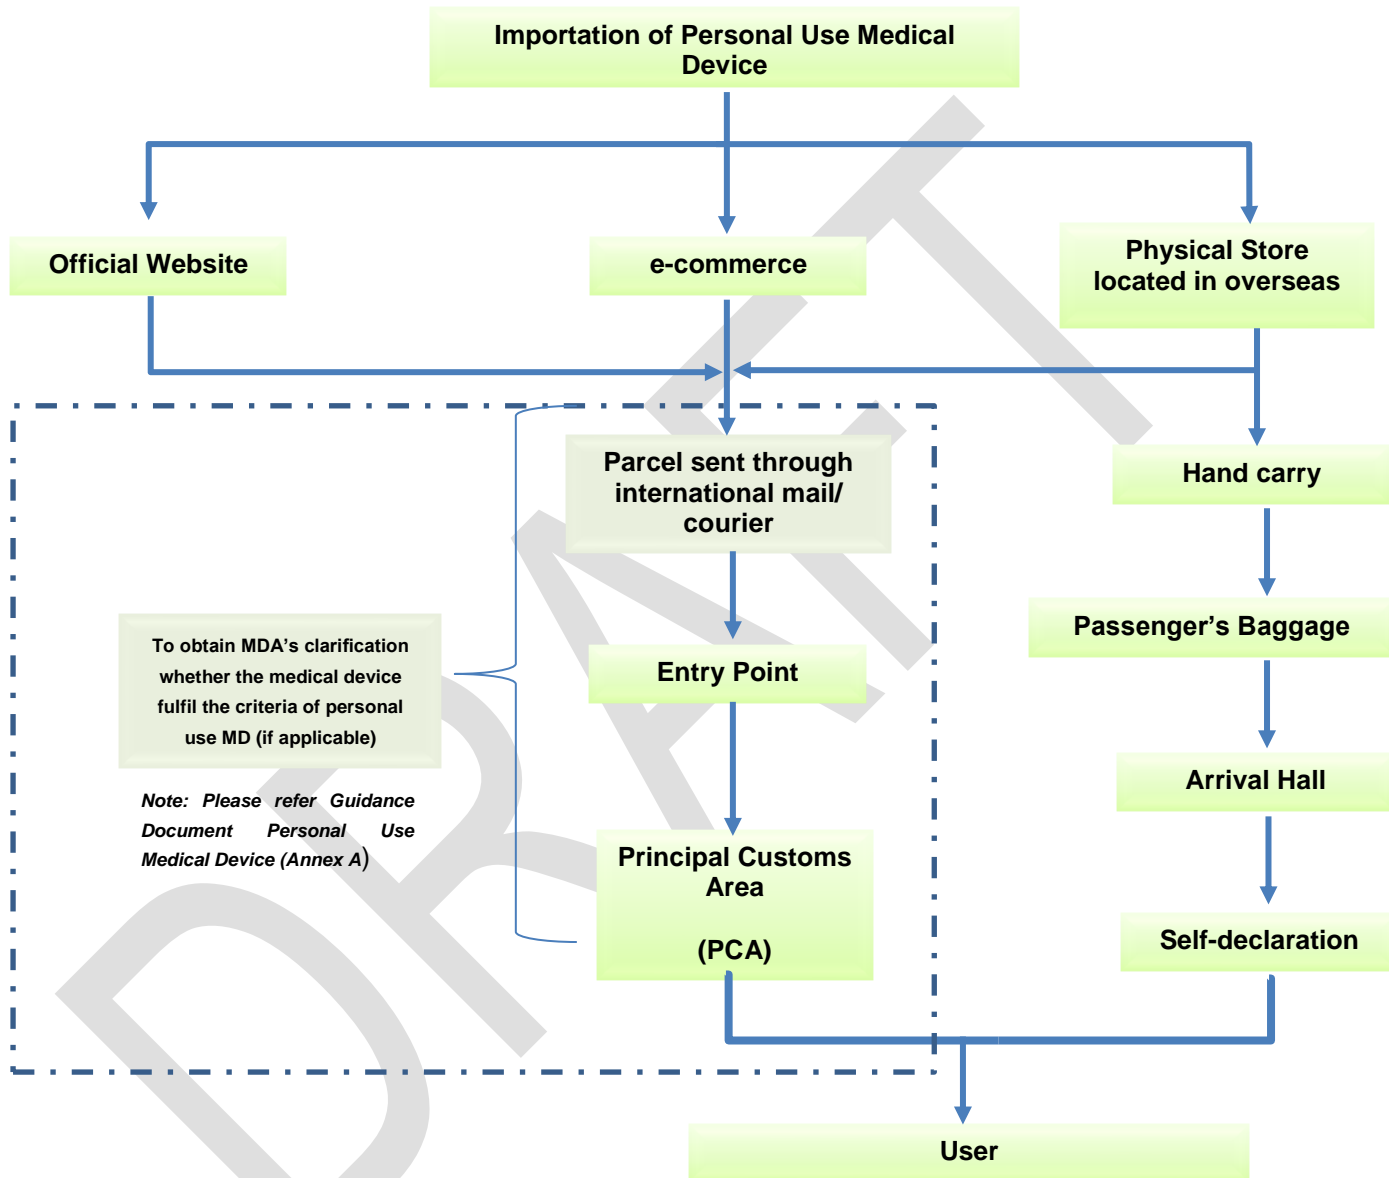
Importation of Personal Use Medical Device

Official Website

e-commerce

Physical Store located in overseas

Parcel sent through international mail/ courier

Hand carry

To obtain MDA's clarification whether the medical device fulfil the criteria of personal use MD (if applicable)

Note: Please refer Guidance Document Personal Use Medical Device (Annex A)

Entry Point

Passenger's Baggage

Arrival Hall

Principal Customs Area

(PCA)

Self-declaration

User

DRAFT